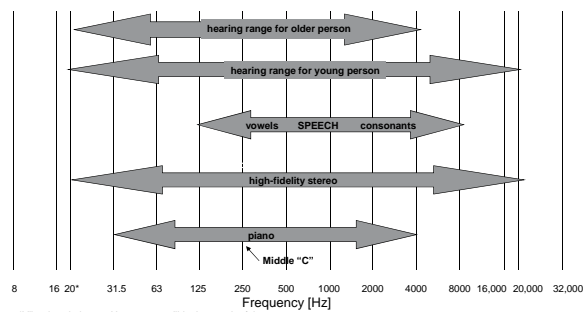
hearing range for older person

hearing range for young person

vowels SPEECH consonants

high-fidelity stereo

piano

Middle "C"

8 16 20* 31.5 63 125 250 500 1000 2000 4000 8000 16,000 20,000 32,000

Frequency [Hz]

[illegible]